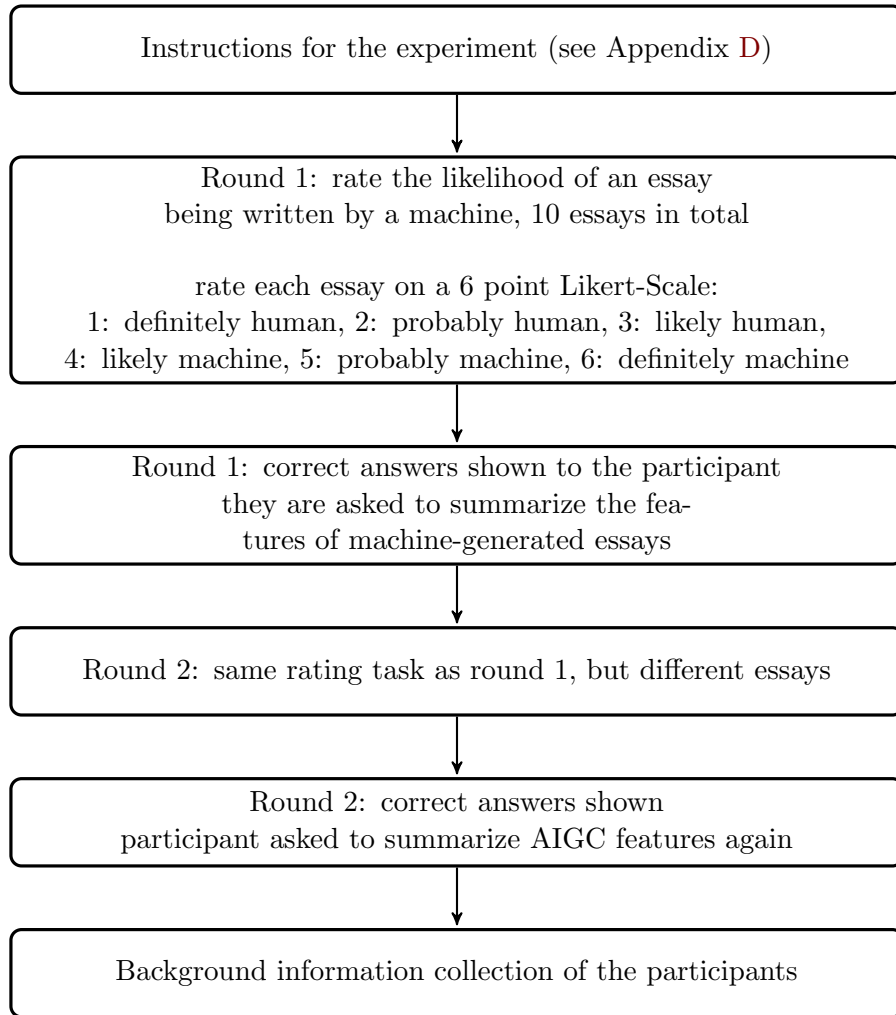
Instructions for the experiment (see Appendix D)

Round 1: rate the likelihood of an essay being written by a machine, 10 essays in total

rate each essay on a 6 point Likert-Scale:
1: definitely human, 2: probably human, 3: likely human,
4: likely machine, 5: probably machine, 6: definitely machine

Round 1: correct answers shown to the participant
they are asked to summarize the features of machine-generated essays

Round 2: same rating task as round 1, but different essays

Round 2: correct answers shown
participant asked to summarize AIGC features again

Background information collection of the participants